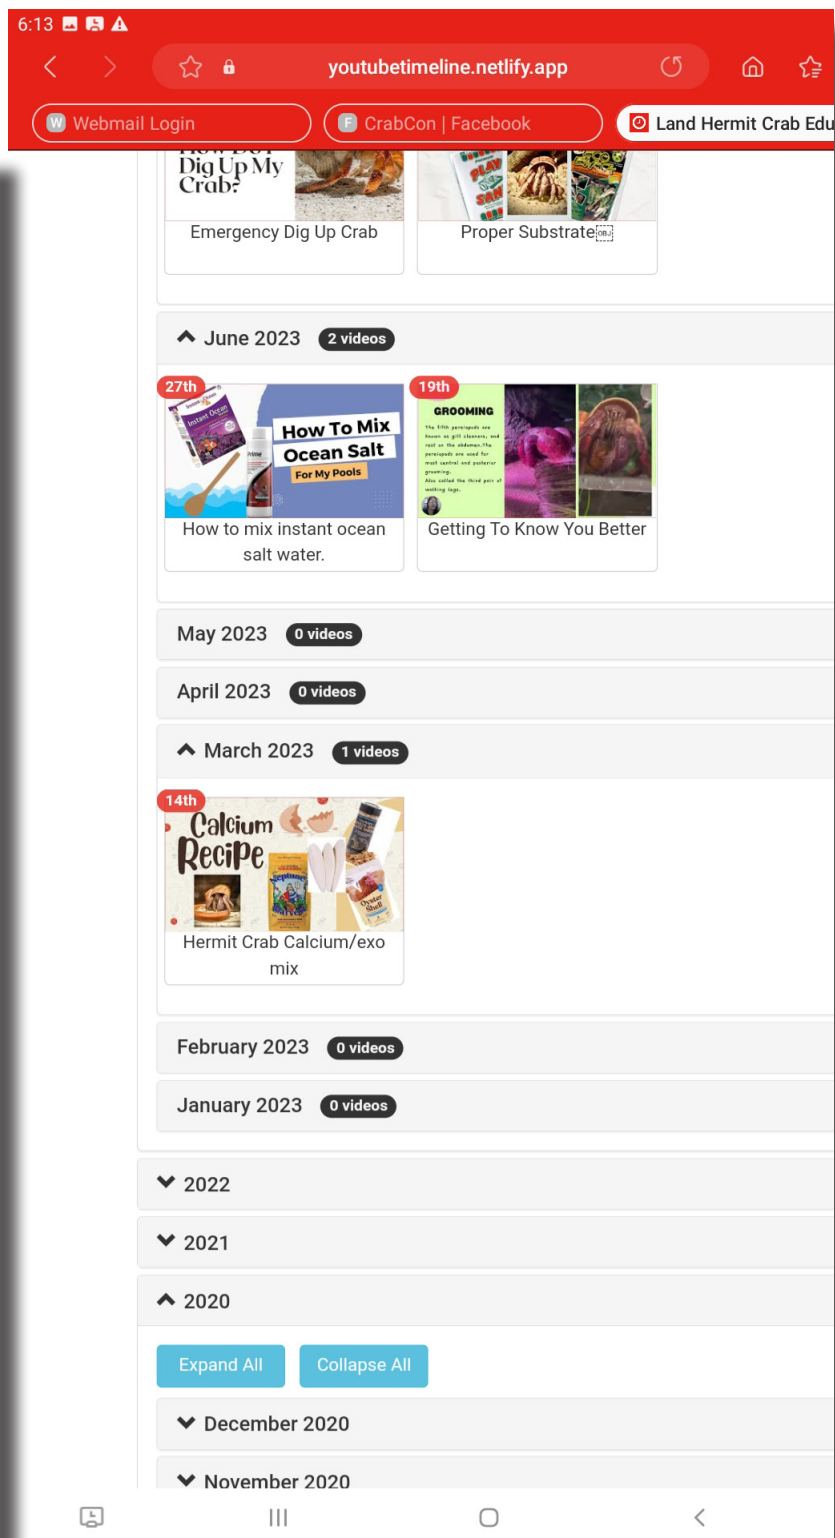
6:13

youtubetimeline.netlify.app

Webmail Login
CrabCon | Facebook
Land Hermit Crab Edu

Dig Up My Crab?
Emergency Dig Up Crab

Proper Substrate

June 2023 2 videos

27th
How To Mix Ocean Salt For My Pools
How to mix instant ocean salt water.

19th
GROOMING
Getting To Know You Better

May 2023 0 videos

April 2023 0 videos

March 2023 1 videos

14th
Calcium Recipe
Hermit Crab Calcium/exo mix

February 2023 0 videos

January 2023 0 videos

2022

2021

2020

Expand All
Collapse All

December 2020

November 2020